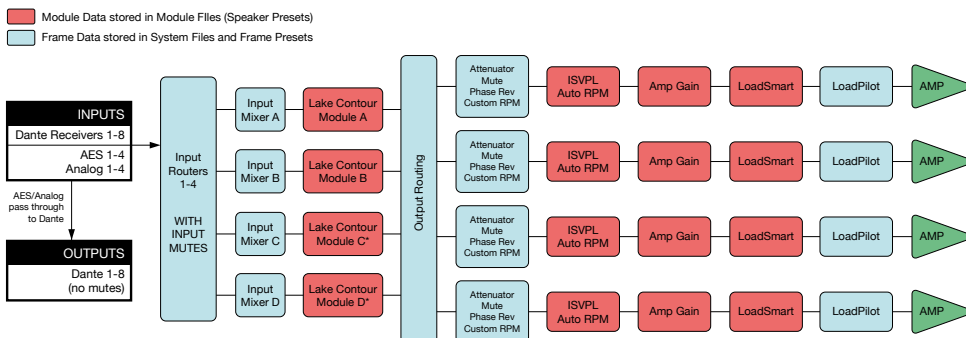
Module Data stored in Module FIles (Speaker Presets)
Frame Data stored in System Files and Frame Presets

INPUTS
Dante Receivers 1-8
AES 1-4
Analog 1-4

AES/Analog pass through to Dante

OUTPUTS
Dante 1-8 (no mutes)

Input Routers 1-4

WITH INPUT MUTES

Input Mixer A
Lake Contour Module A
Input Mixer B
Lake Contour Module B
Input Mixer C
Lake Contour Module C*
Input Mixer D
Lake Contour Module D*

Output Routing

Attenuator Mute Phase Rev Custom RPM
ISVPL Auto RPM
Amp Gain
LoadSmart
LoadPilot
AMP

Attenuator Mute Phase Rev Custom RPM
ISVPL Auto RPM
Amp Gain
LoadSmart
LoadPilot
AMP

Attenuator Mute Phase Rev Custom RPM
ISVPL Auto RPM
Amp Gain
LoadSmart
LoadPilot
AMP

Attenuator Mute Phase Rev Custom RPM
ISVPL Auto RPM
Amp Gain
LoadSmart
LoadPilot
AMP